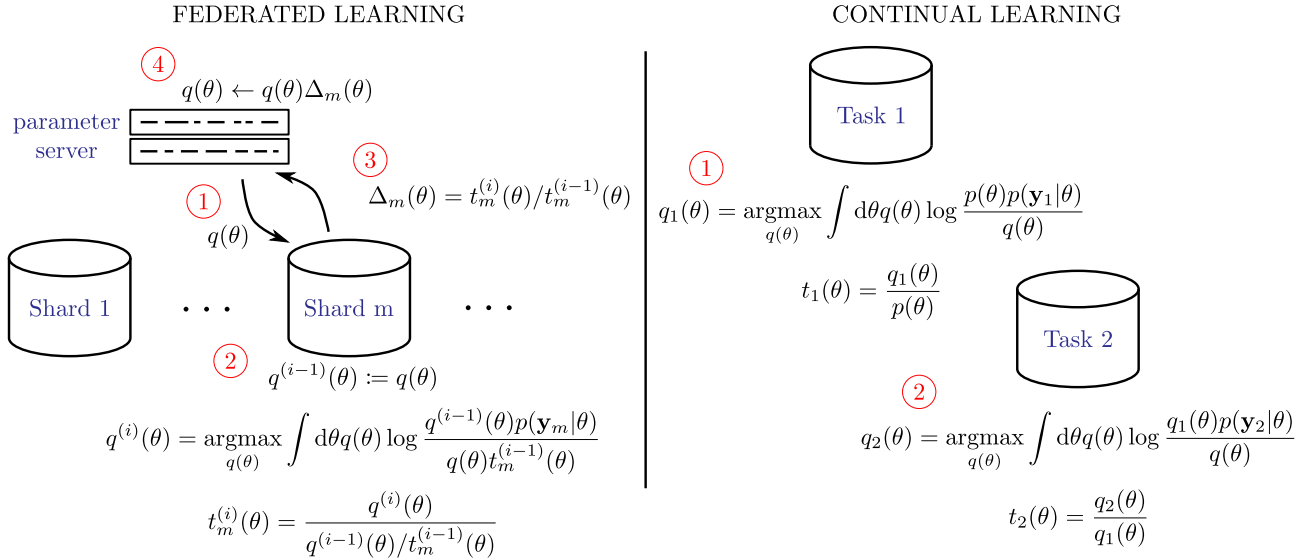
FEDERATED LEARNING

4

$q(\theta) \leftarrow q(\theta)\Delta_m(\theta)$

parameter server

3

$\Delta_m(\theta) = t_m^{(i)}(\theta)/t_m^{(i-1)}(\theta)$

1

$q(\theta)$

Shard 1

. . .

Shard m

. . .

2

$q^{(i-1)}(\theta) \coloneqq q(\theta)$

$q^{(i)}(\theta) = \underset{q(\theta)}{\text{argmax}} \int \mathrm{d}\theta q(\theta) \log \frac{q^{(i-1)}(\theta)p(\mathbf{y}_m|\theta)}{q(\theta)t_m^{(i-1)}(\theta)}$

$t_m^{(i)}(\theta) = \frac{q^{(i)}(\theta)}{q^{(i-1)}(\theta)/t_m^{(i-1)}(\theta)}$

CONTINUAL LEARNING

Task 1

1

$q_1(\theta) = \underset{q(\theta)}{\text{argmax}} \int \mathrm{d}\theta q(\theta) \log \frac{p(\theta)p(\mathbf{y}_1|\theta)}{q(\theta)}$

$t_1(\theta) = \frac{q_1(\theta)}{p(\theta)}$

Task 2

2

$q_2(\theta) = \underset{q(\theta)}{\text{argmax}} \int \mathrm{d}\theta q(\theta) \log \frac{q_1(\theta)p(\mathbf{y}_2|\theta)}{q(\theta)}$

$t_2(\theta) = \frac{q_2(\theta)}{q_1(\theta)}$